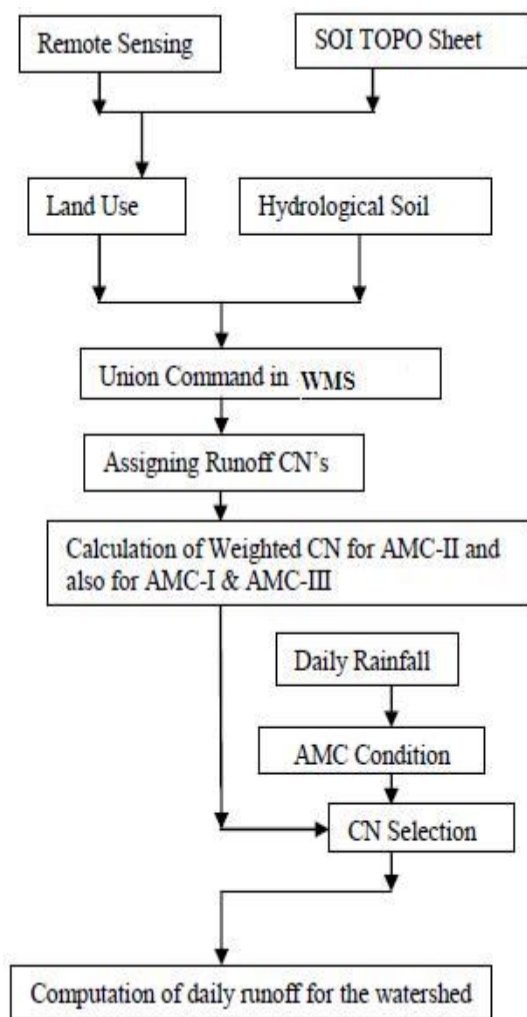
Remote Sensing

SOI TOPO Sheet

Land Use

Hydrological Soil

Union Command in WMS

Assigning Runoff CN's

Calculation of Weighted CN for AMC-II and also for AMC-I & AMC-III

Daily Rainfall

AMC Condition

CN Selection

Computation of daily runoff for the watershed